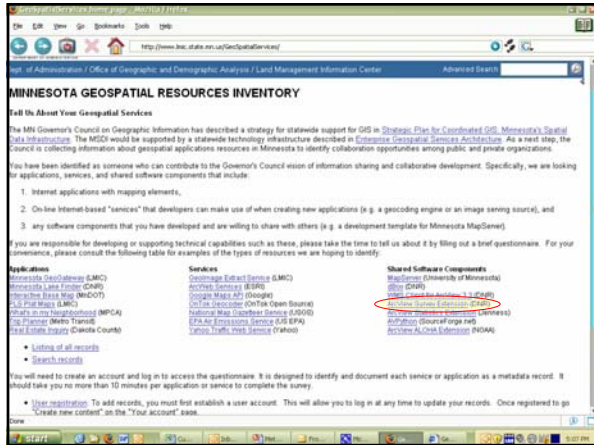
GeospatialServices home page - Mozilla Firefox

File Edit View Go Bookmarks Tools Help

http://www.lmic.state.mn.us/GeoSpatialServices/

Dept. of Administration / Office of Geographic and Demographic Analysis / Land Management Information Center

Advanced Search

MINNESOTA GEOSPATIAL RESOURCES INVENTORY

Tell Us About Your Geospatial Services

The MN Governor's Council on Geographic Information has described a strategy for statewide support for GIS in Strategic Plan for Coordinated GIS, Minnesota's Spatial Data Infrastructure. The MSDI would be supported by a statewide technology infrastructure described in Enterprise Geospatial Services Architecture. As a next step, the Council is collecting information about geospatial applications resources in Minnesota to identify collaboration opportunities among public and private organizations.

You have been identified as someone who can contribute to the Governor's Council vision of information sharing and collaborative development. Specifically, we are looking for applications, services, and shared software components that include:

1. Internet applications with mapping elements,

2. On-line Internet-based "services" that developers can make use of when creating new applications (e.g. a geocoding engine or an image serving source), and

3. any software components that you have developed and are willing to share with others (e.g. a development template for Minnesota MapServer).

If you are responsible for developing or supporting technical capabilities such as these, please take the time to tell us about it by filling out a brief questionnaire. For your convenience, please consult the following table for examples of the types of resources we are hoping to identify:

| Applications | Services | Shared Software Components |
|---|---|---|
| Minnesota GeoGateway (LMIC) | GeoImage Extract Service (LMIC) | MapServer (University of Minnesota) |
| Minnesota Lake Finder (DNR) | ArcWeb Services (ESRI) | dBox (DNR) |
| Interactive Base Map (MnDOT) | Google Maps API (Google) | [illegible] for ArcView 3.2 (DNR) |
| PLS Plat Maps (LMIC) | OnTrac Geocoder (OnTrak Open Source) | ArcView Survey Extension (DNR) |
| What's in my Neighborhood (MPCA) | National Map GazeBear Service (USGS) | ArcView Statistics Extension (Jenness) |
| Trip Planner (Metro Transit) | EPA Air Emissions Service (US EPA) | ArcPython (SourceForge.net) |
| Real Estate Inquiry (Dakota County) | Yahoo Traffic Web Service (Yahoo) | ArcView ALOHA Extension (NOAA) |

• Listing of all records

• Search records

You will need to create an account and log in to access the questionnaire. It is designed to identify and document each service or application as a metadata record. It should take you no more than 10 minutes per application or service to complete the survey.

• User registration: To add records, you must first establish a user account. This will allow you to log in at any time to update your records. Once registered to go "Create new content" on the "Your account" page.

Done

start

5:07 PM